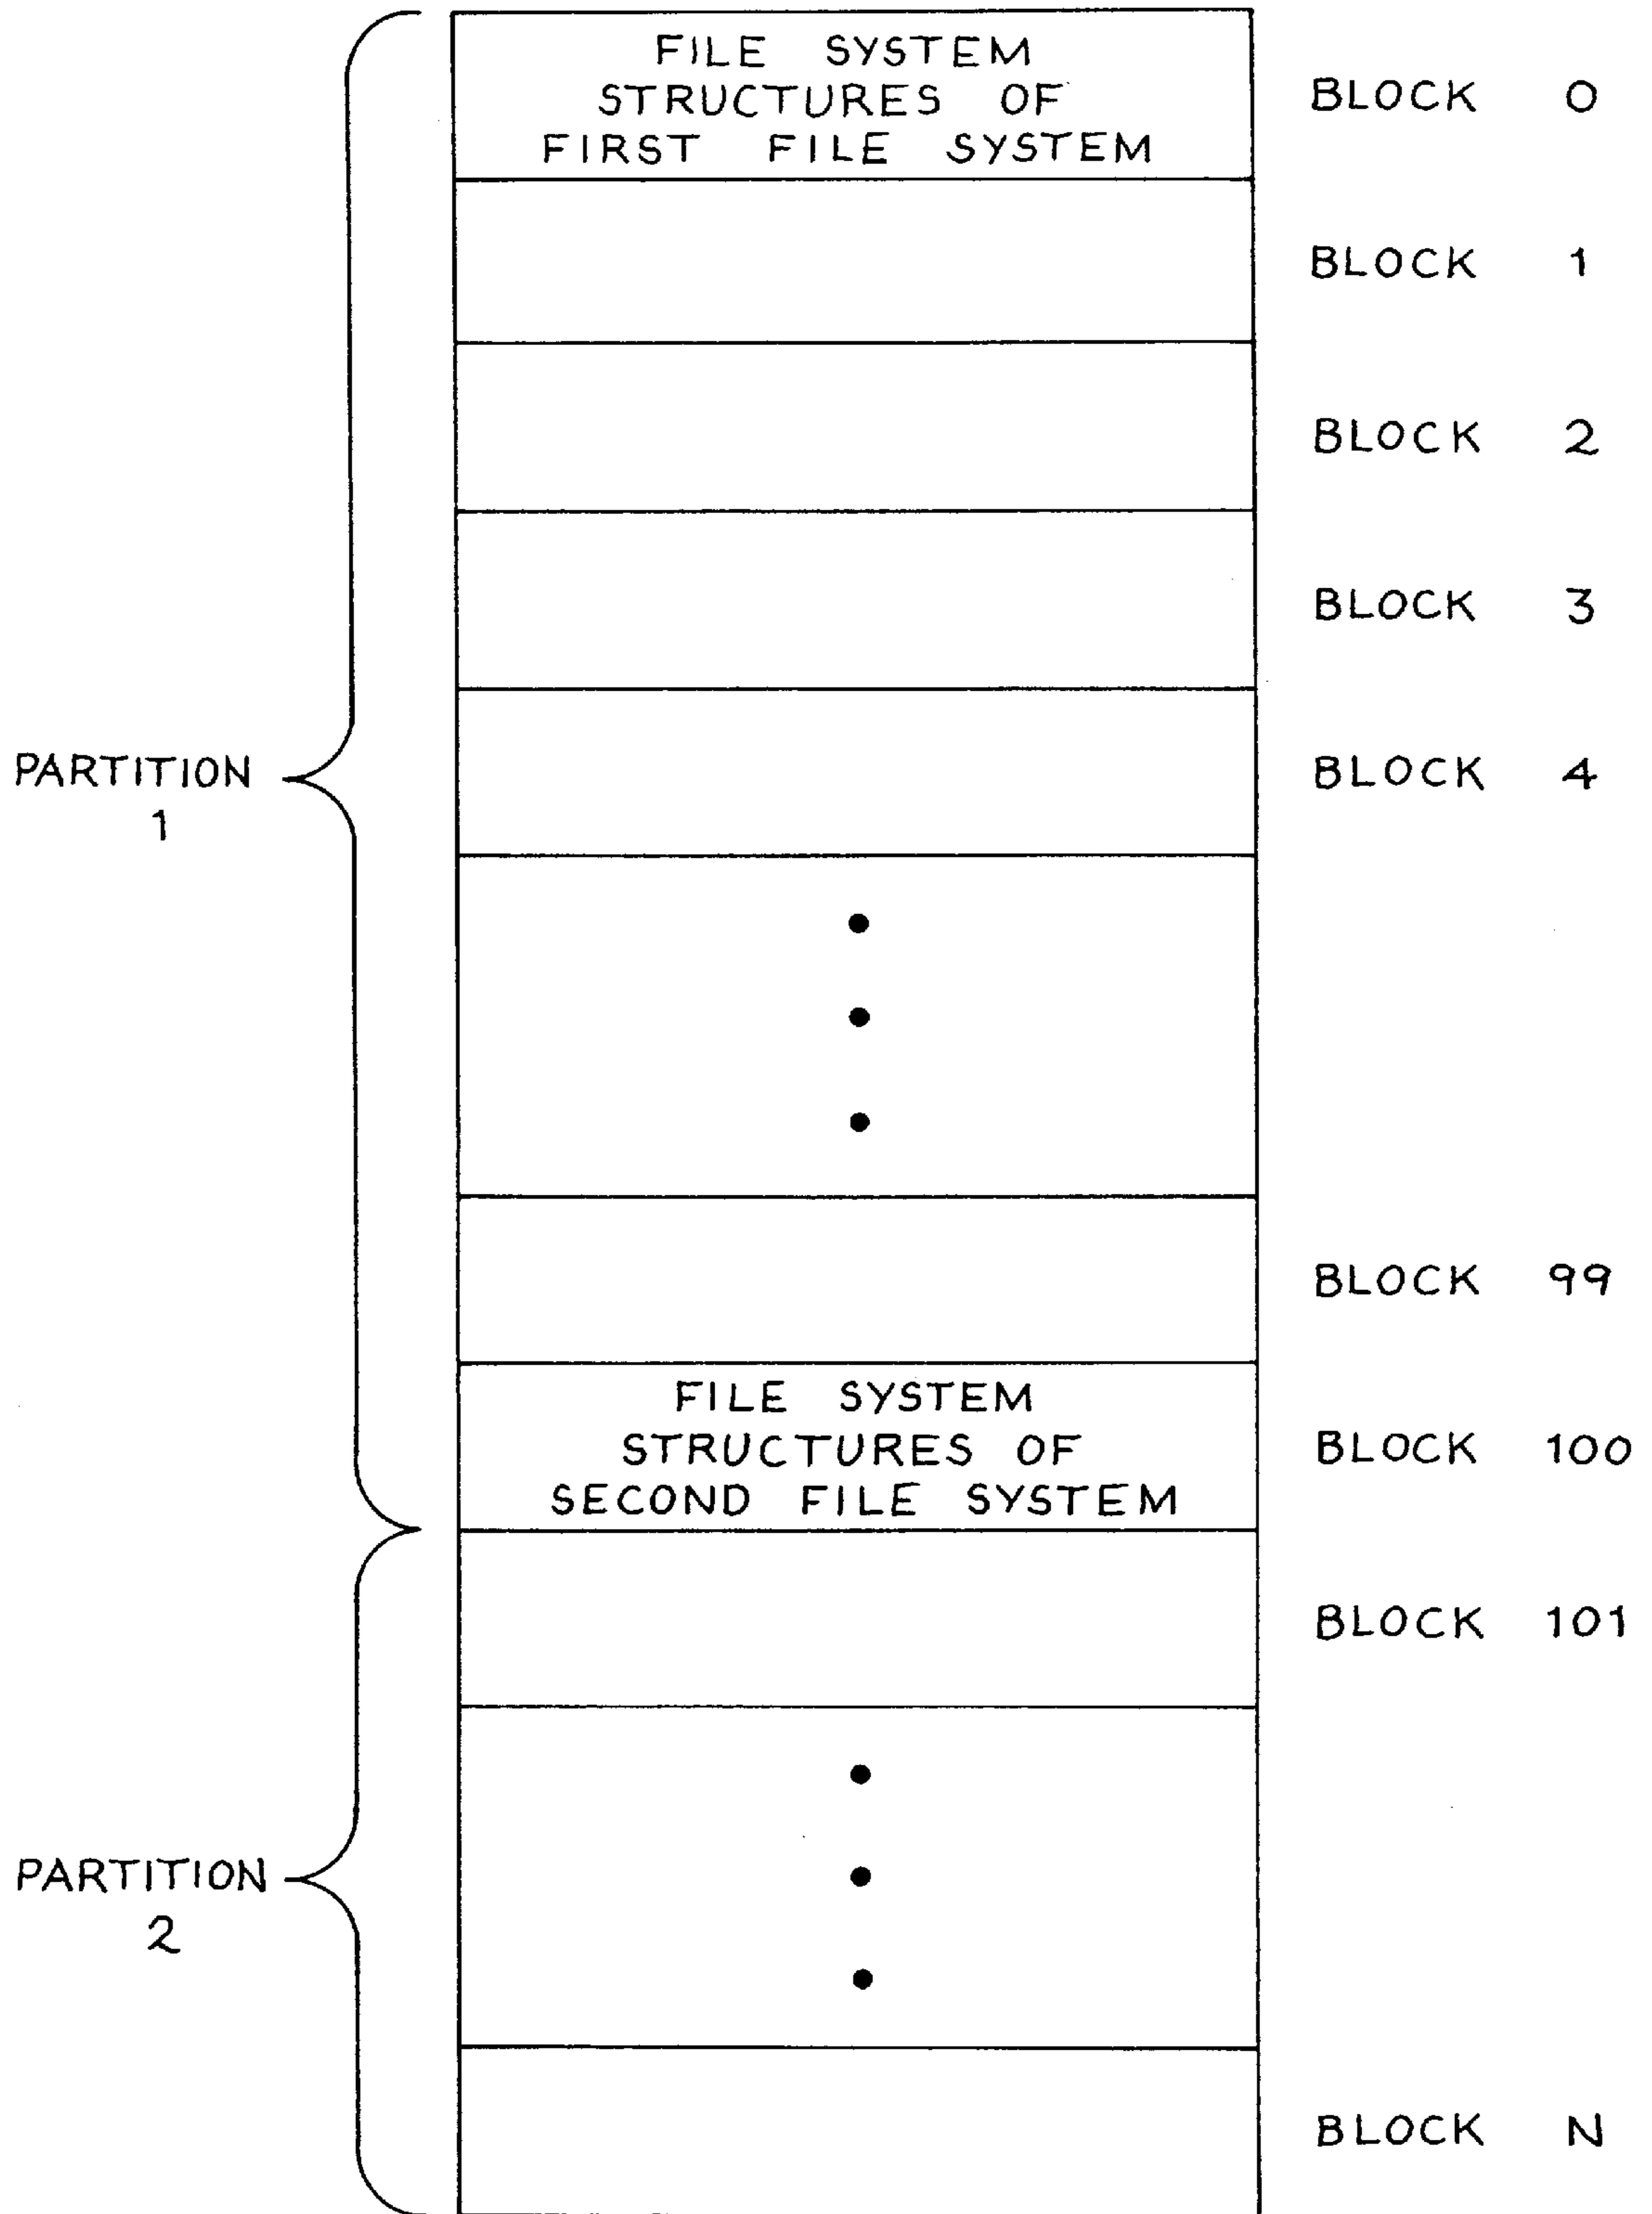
FILE SYSTEM STRUCTURES OF FIRST FILE SYSTEM

BLOCK 0

BLOCK 1

BLOCK 2

BLOCK 3

PARTITION 1

BLOCK 4

BLOCK 99

FILE SYSTEM STRUCTURES OF SECOND FILE SYSTEM

BLOCK 100

BLOCK 101

PARTITION 2

BLOCK N